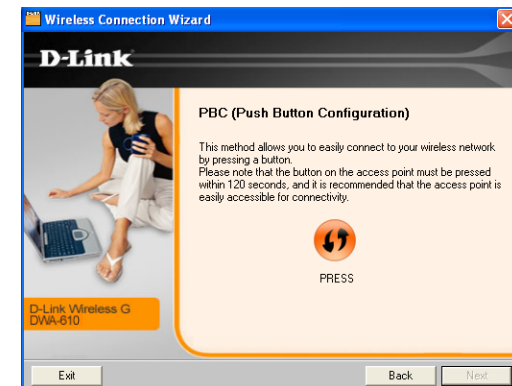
Wireless Connection Wizard

D-Link

PBC (Push Button Configuration)

This method allows you to easily connect to your wireless network by pressing a button.
Please note that the button on the access point must be pressed within 120 seconds, and it is recommended that the access point is easily accessible for connectivity.

PRESS

D-Link Wireless G DWA-610

Exit

Back

Next